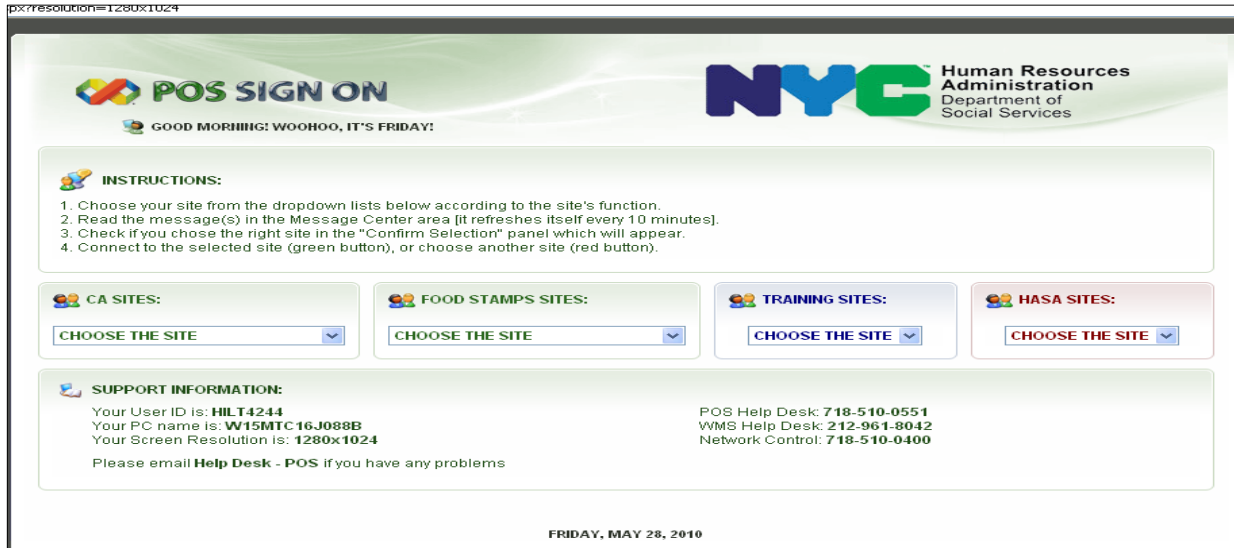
px?resolution=1280x1024

POS SIGN ON

GOOD MORNING! WOOHOO, IT'S FRIDAY!

NYC Human Resources Administration Department of Social Services

INSTRUCTIONS:

1. Choose your site from the dropdown lists below according to the site's function.
2. Read the message(s) in the Message Center area [it refreshes itself every 10 minutes].
3. Check if you chose the right site in the "Confirm Selection" panel which will appear.
4. Connect to the selected site (green button), or choose another site (red button).

CA SITES:
CHOOSE THE SITE

FOOD STAMPS SITES:
CHOOSE THE SITE

TRAINING SITES:
CHOOSE THE SITE

HASA SITES:
CHOOSE THE SITE

SUPPORT INFORMATION:

Your User ID is: HILT4244
Your PC name is: W15MTC16J088B
Your Screen Resolution is: 1280x1024

POS Help Desk: 718-510-0551
WMS Help Desk: 212-961-8042
Network Control: 718-510-0400

Please email Help Desk - POS if you have any problems

FRIDAY, MAY 28, 2010